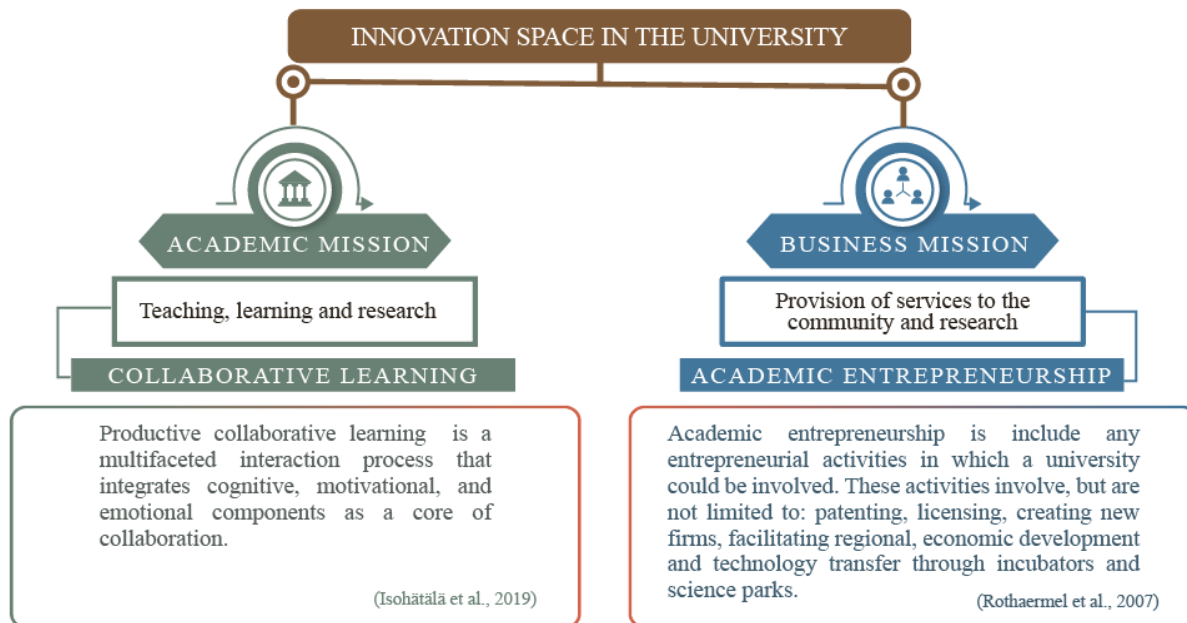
INNOVATION SPACE IN THE UNIVERSITY

ACADEMIC MISSION

Teaching, learning and research

COLLABORATIVE LEARNING

Productive collaborative learning is a multifaceted interaction process that integrates cognitive, motivational, and emotional components as a core of collaboration.

(Isohätälä et al., 2019)

BUSINESS MISSION

Provision of services to the community and research

ACADEMIC ENTREPRENEURSHIP

Academic entrepreneurship is include any entrepreneurial activities in which a university could be involved. These activities involve, but are not limited to: patenting, licensing, creating new firms, facilitating regional, economic development and technology transfer through incubators and science parks.

(Rothaermel et al., 2007)